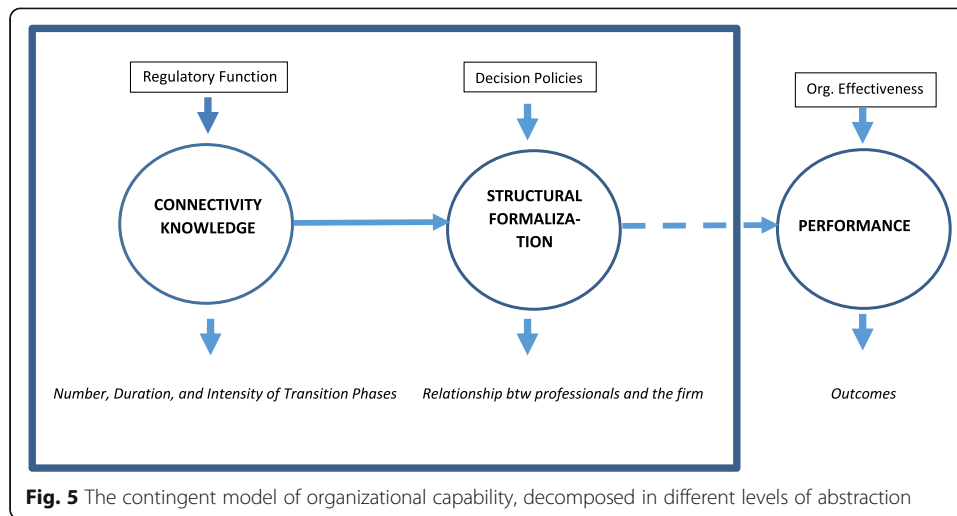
Regulatory Function

Decision Policies

Org. Effectiveness

CONNECTIVITY KNOWLEDGE

STRUCTURAL FORMALIZA-TION

PERFORMANCE

Number, Duration, and Intensity of Transition Phases

Relationship btw professionals and the firm

Outcomes

**Fig. 5** The contingent model of organizational capability, decomposed in different levels of abstraction